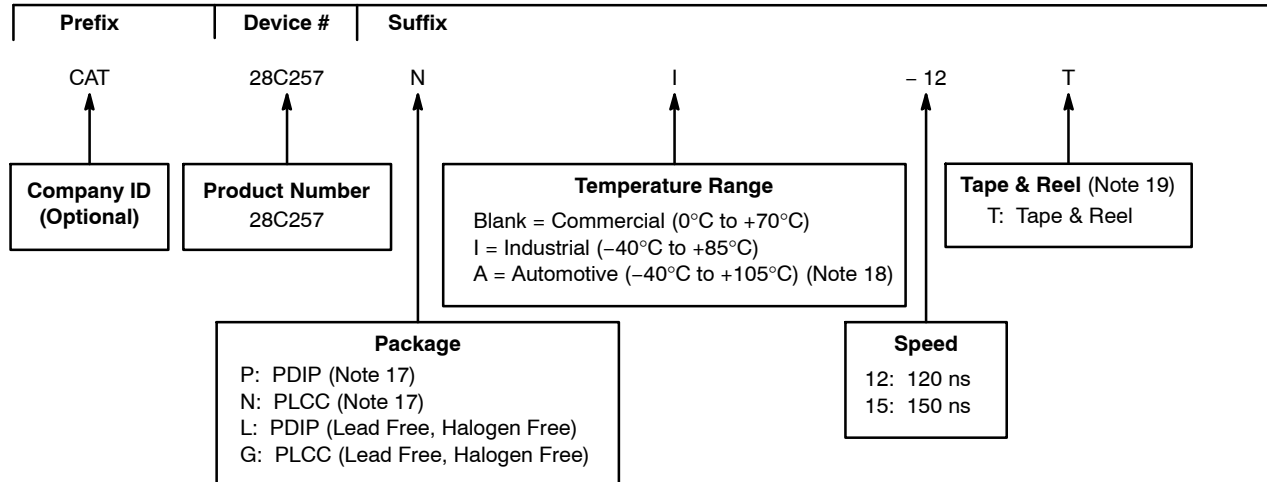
Prefix | Device # | Suffix

CAT 28C257 N I − 12 T

Company ID (Optional)

Product Number
28C257

Temperature Range
Blank = Commercial (0°C to +70°C)
I = Industrial (−40°C to +85°C)
A = Automotive (−40°C to +105°C) (Note 18)

Tape & Reel (Note 19)
T: Tape & Reel

Package
P: PDIP (Note 17)
N: PLCC (Note 17)
L: PDIP (Lead Free, Halogen Free)
G: PLCC (Lead Free, Halogen Free)

Speed
12: 120 ns
15: 150 ns